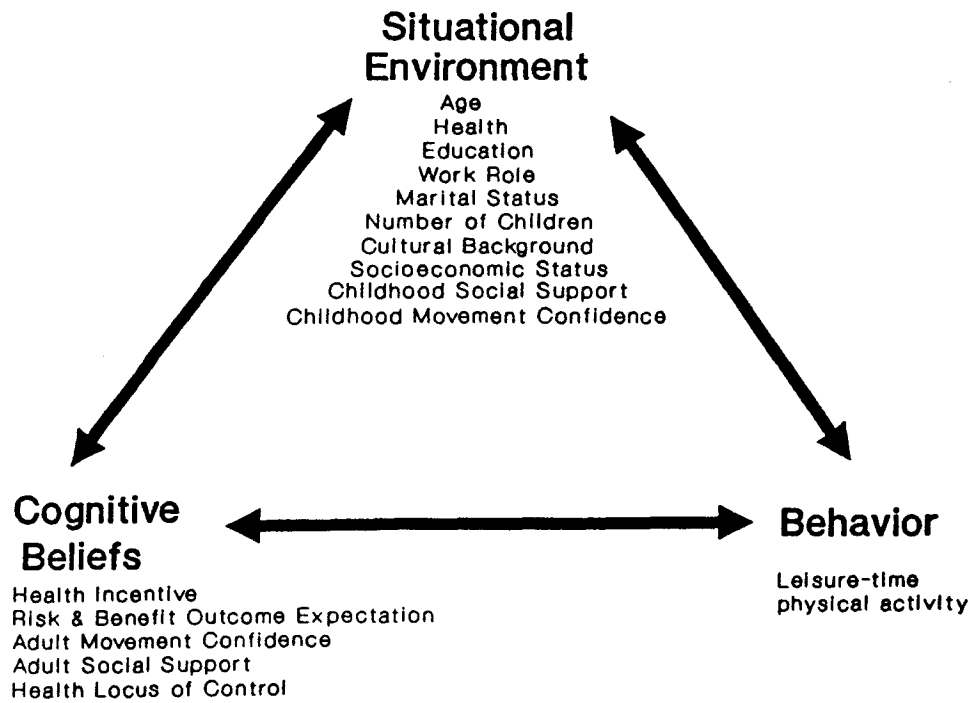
Situational Environment
Age
Health
Education
Work Role
Marital Status
Number of Children
Cultural Background
Socioeconomic Status
Childhood Social Support
Childhood Movement Confidence

Cognitive Beliefs
Health Incentive
Risk & Benefit Outcome Expectation
Adult Movement Confidence
Adult Social Support
Health Locus of Control

Behavior
Leisure-time physical activity